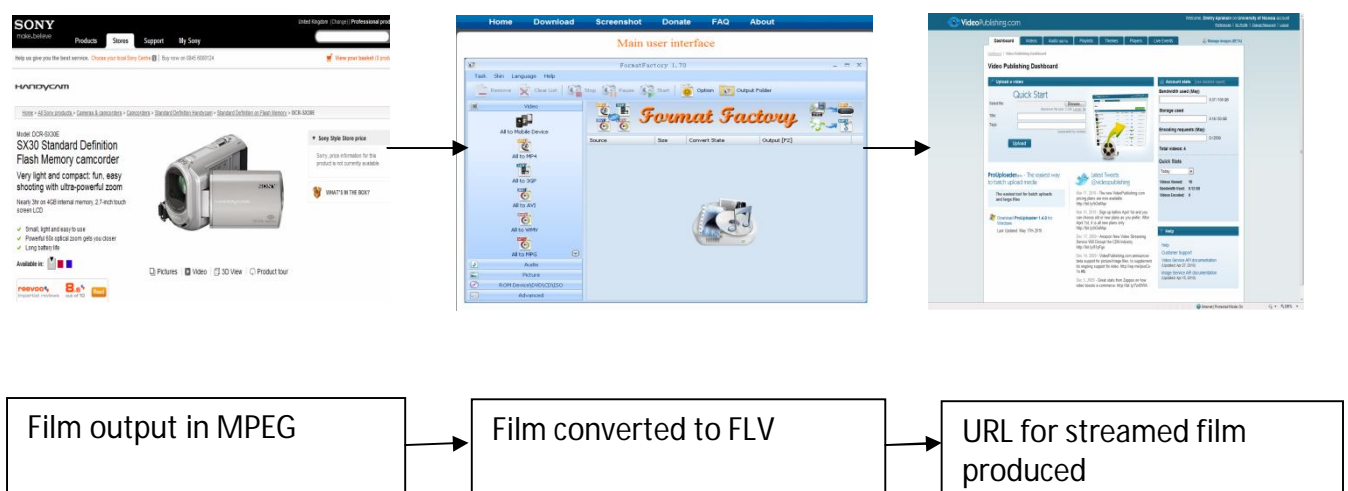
SONY
make.believe
Products Stores Support My Sony
United Kingdom (Change) Professional prod
Help us give you the best service. Choose your local Sony Centre | Buy now on 0845 6000124
View your basket (0 prod
HANDYCAM
Home > All Sony products > Cameras & camcorders > Camcorders > Standard Definition Handycam > Standard Definition on Flash Memory > DCR-SX30E
Model DCR-SX30E
SX30 Standard Definition Flash Memory camcorder
Very light and compact: fun, easy shooting with ultra-powerful zoom
Nearly 3hr on 4GB internal memory, 2.7-inch touch screen LCD
Small, light and easy to use
Powerful 60x optical zoom gets you closer
Long battery life
Available in:
Sony Style Store price
Sorry, price information for the product is not currently available
WHAT'S IN THE BOX?
Pictures Video 3D View Product tour
reevoo 8.6 out of 10 Read

Home Download Screenshot Donate FAQ About
Main user interface
FormatFactory 1.70
Task Skin Language Help
Remove Clear List Stop Pause Start Option Output Folder
Video
All to Mobile Device
All to MP4
All to 3GP
All to AVI
All to WMV
All to MPG
Audio
Picture
ROM Device\DVD\CD\ISO
Advanced
Format Factory
Source Size Convert State Output [F2]

VideoPublishing.com
Video Publishing Dashboard
Upload a video
Quick Start
Upload
Account stats
Bandwidth used (Mar)
Storage used
Encoding requests (Mar)
Total videos: 4
Quick Stats
Today
ProUploader - The easiest way to batch upload media
Download ProUploader 1.4.0 for Windows
Last Updated: May 11th 2010
Latest Tweets @videopublishing
Help
Customer Support
Video Service API documentation
Image Service API documentation

Film output in MPEG

Film converted to FLV

URL for streamed film produced